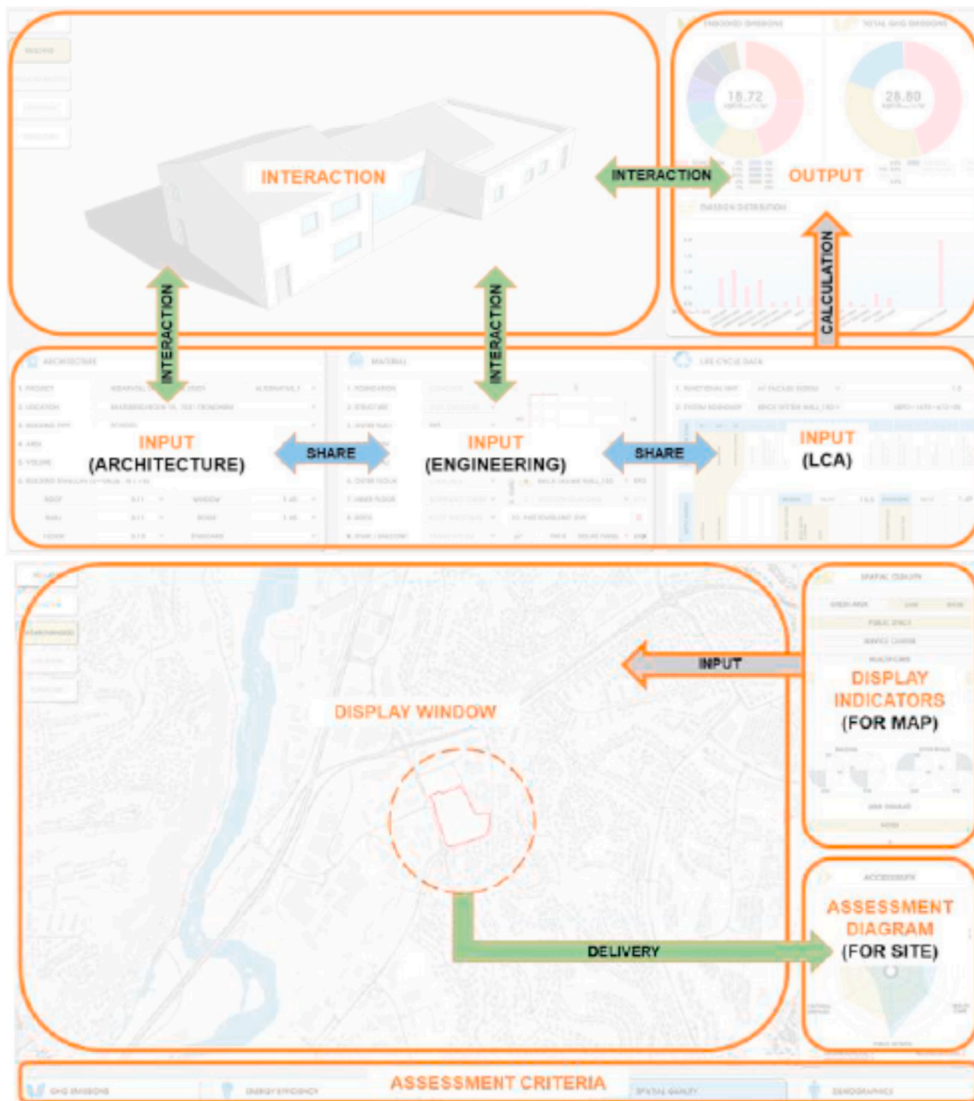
INTERACTION

INTERACTION

OUTPUT

EMBODIED EMISSIONS

TOTAL GHG EMISSIONS

18.72

28.80

EMISSION DISTRIBUTION

CALCULATION

INTERACTION

INTERACTION

ARCHITECTURE

MATERIAL

LIFE CYCLE DATA

INPUT (ARCHITECTURE)

SHARE

INPUT (ENGINEERING)

SHARE

INPUT (LCA)

SPATIAL QUALITY

INPUT

DISPLAY INDICATORS (FOR MAP)

DISPLAY WINDOW

ACCESSIBILITY

ASSESSMENT DIAGRAM (FOR SITE)

DELIVERY

ASSESSMENT CRITERIA

GHG EMISSIONS

ENERGY EFFICIENCY

SPATIAL QUALITY

DEMOGRAPHICS